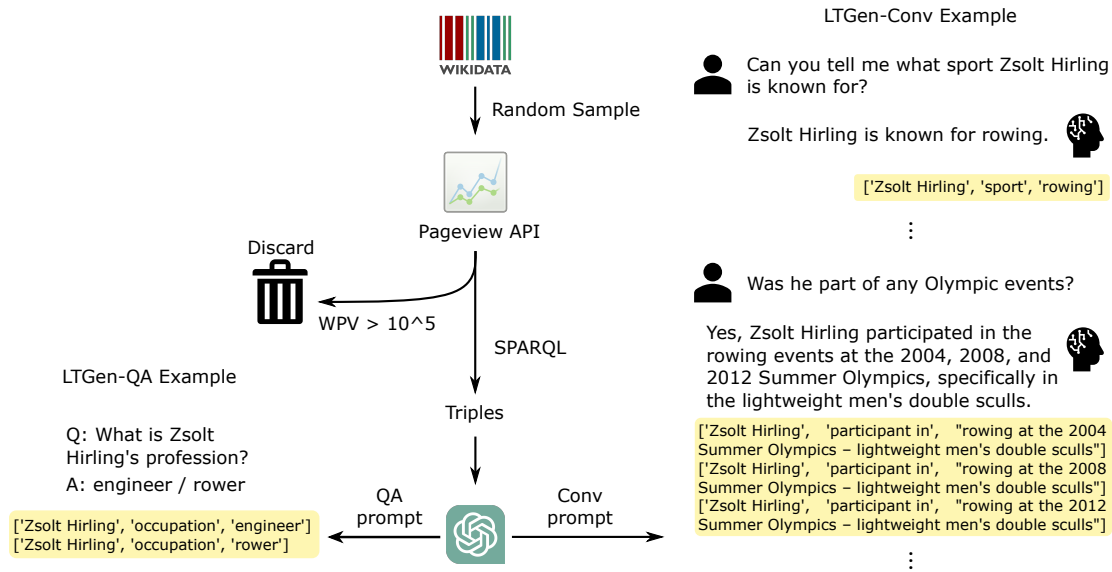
WIKIDATA

Random Sample

Pageview API

Discard

WPV > 10^5

SPARQL

Triples

QA prompt

Conv prompt

LTGen-QA Example

Q: What is Zsolt Hirling's profession?

A: engineer / rower

['Zsolt Hirling', 'occupation', 'engineer']
['Zsolt Hirling', 'occupation', 'rower']

LTGen-Conv Example

Can you tell me what sport Zsolt Hirling is known for?

Zsolt Hirling is known for rowing.

['Zsolt Hirling', 'sport', 'rowing']

⋮

Was he part of any Olympic events?

Yes, Zsolt Hirling participated in the rowing events at the 2004, 2008, and 2012 Summer Olympics, specifically in the lightweight men's double sculls.

['Zsolt Hirling', 'participant in', "rowing at the 2004 Summer Olympics – lightweight men's double sculls"]
['Zsolt Hirling', 'participant in', "rowing at the 2008 Summer Olympics – lightweight men's double sculls"]
['Zsolt Hirling', 'participant in', "rowing at the 2012 Summer Olympics – lightweight men's double sculls"]

⋮